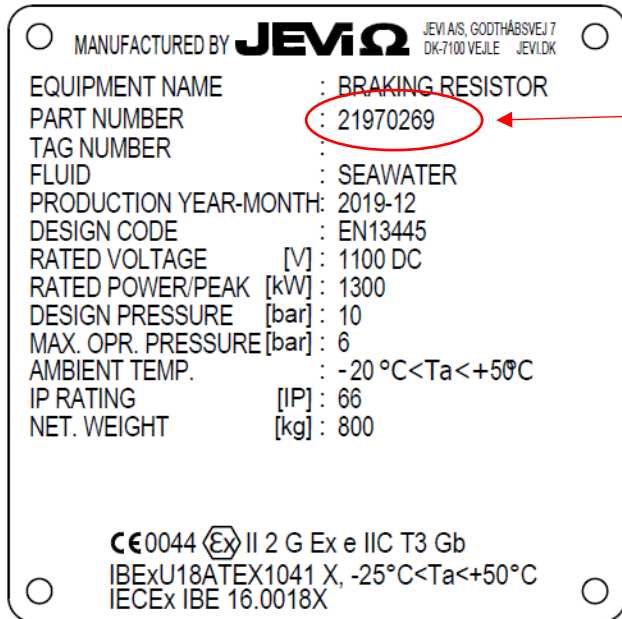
MANUFACTURED BY JEVI Ω JEVI A/S, GODTHÅBSVEJ 7 DK-7100 VEJLE JEVI.DK

| | | |
|---|---|---|
| EQUIPMENT NAME | | : BRAKING RESISTOR |
| PART NUMBER | | : 21970269 |
| TAG NUMBER | | : |
| FLUID | | : SEAWATER |
| PRODUCTION YEAR-MONTH | | : 2019-12 |
| DESIGN CODE | | : EN13445 |
| RATED VOLTAGE | [V] | : 1100 DC |
| RATED POWER/PEAK | [kW] | : 1300 |
| DESIGN PRESSURE | [bar] | : 10 |
| MAX. OPR. PRESSURE | [bar] | : 6 |
| AMBIENT TEMP. | | : -20 °C<Ta<+50°C |
| IP RATING | [IP] | : 66 |
| NET. WEIGHT | [kg] | : 800 |

CE 0044 Ex II 2 G Ex e IIC T3 Gb
IBExU18ATEX1041 X, -25°C<Ta<+50°C
IECEx IBE 16.0018X